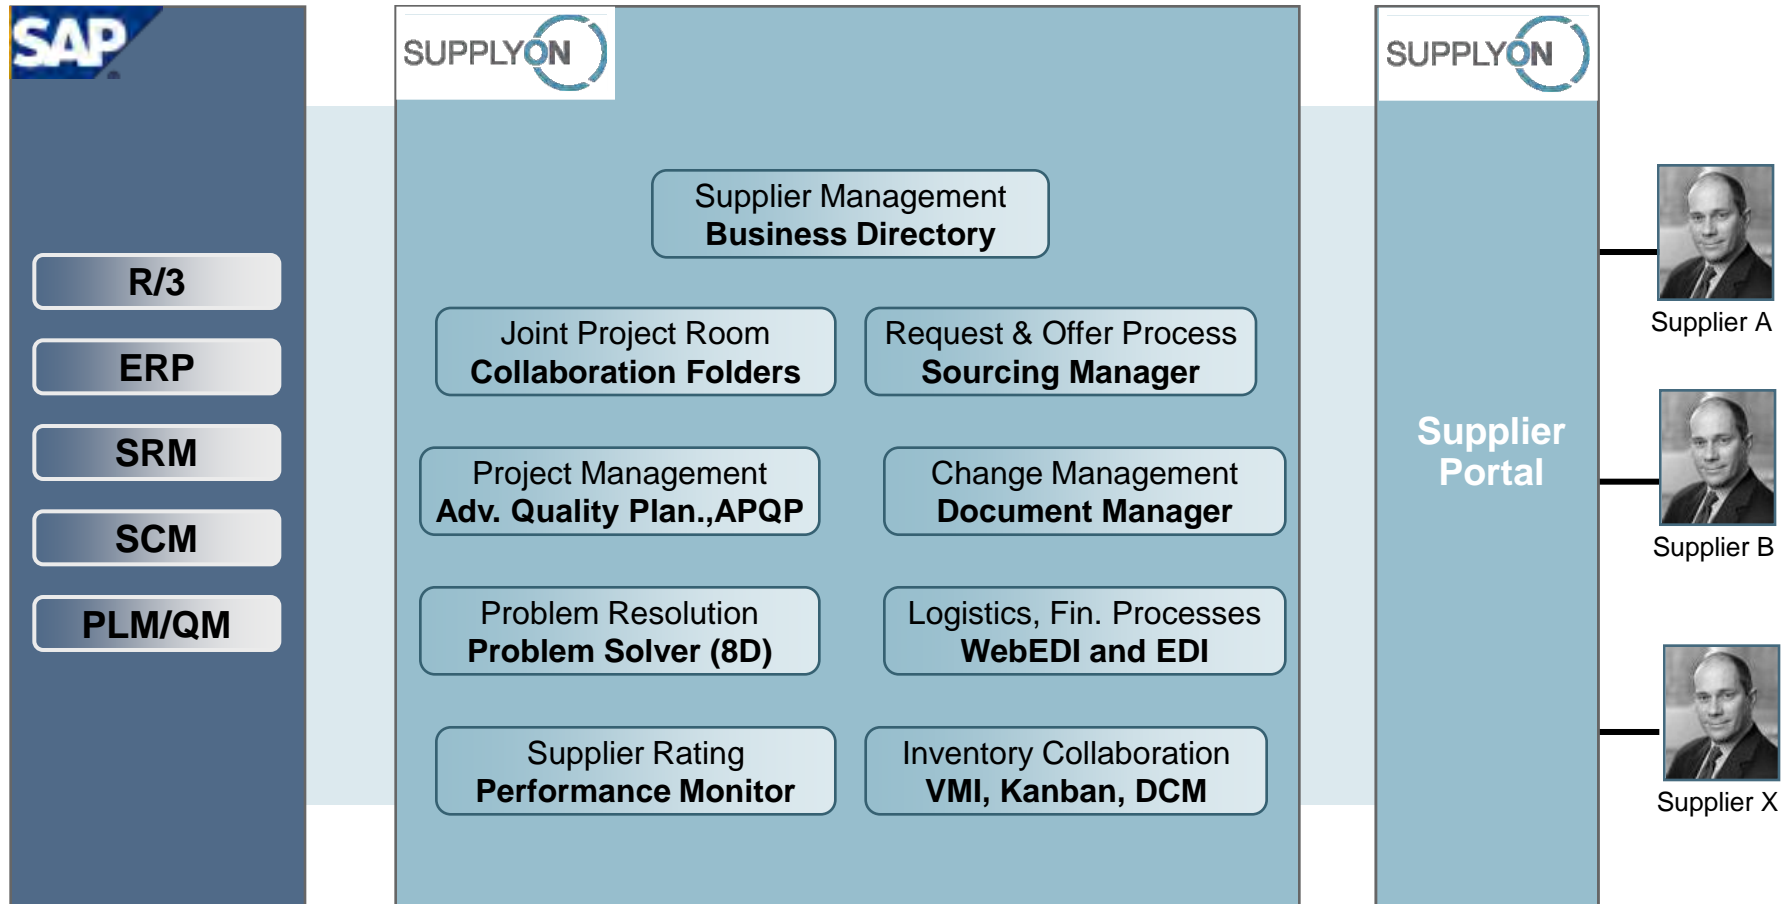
SAP

R/3

ERP

SRM

SCM

PLM/QM

SUPPLYON

Supplier Management
Business Directory

Joint Project Room
Collaboration Folders

Request & Offer Process
Sourcing Manager

Project Management
Adv. Quality Plan.,APQP

Change Management
Document Manager

Problem Resolution
Problem Solver (8D)

Logistics, Fin. Processes
WebEDI and EDI

Supplier Rating
Performance Monitor

Inventory Collaboration
VMI, Kanban, DCM

SUPPLYON

Supplier Portal

Supplier A

Supplier B

Supplier X